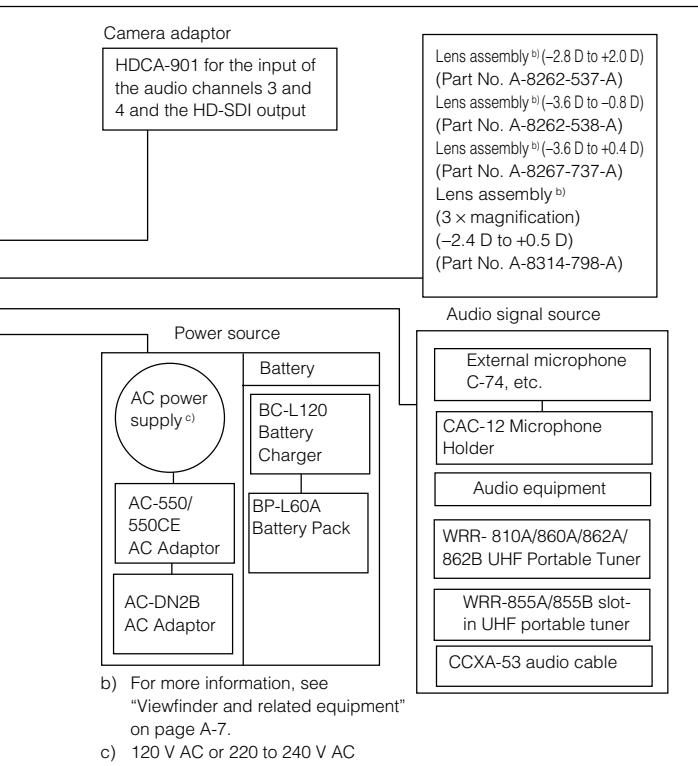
Camera adaptor

HDCA-901 for the input of the audio channels 3 and 4 and the HD-SDI output

Lens assembly $^{b)}$ (–2.8 D to +2.0 D) (Part No. A-8262-537-A)
Lens assembly $^{b)}$ (–3.6 D to –0.8 D) (Part No. A-8262-538-A)
Lens assembly $^{b)}$ (–3.6 D to +0.4 D) (Part No. A-8267-737-A)
Lens assembly $^{b)}$ (3 × magnification) (–2.4 D to +0.5 D) (Part No. A-8314-798-A)

Power source

AC power supply $^{c)}$

AC-550/ 550CE AC Adaptor

AC-DN2B AC Adaptor

Battery

BC-L120 Battery Charger

BP-L60A Battery Pack

Audio signal source

External microphone C-74, etc.

CAC-12 Microphone Holder

Audio equipment

WRR- 810A/860A/862A/ 862B UHF Portable Tuner

WRR-855A/855B slot-in UHF portable tuner

CCXA-53 audio cable

b) For more information, see "Viewfinder and related equipment" on page A-7.
c) 120 V AC or 220 to 240 V AC